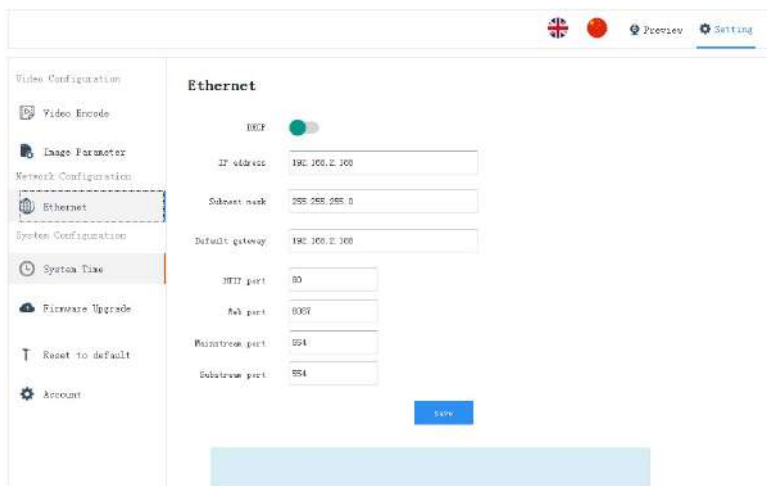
Preview Setting

Video Configuration

Video Encode

Image Parameter

Network Configuration

Ethernet

System Configuration

System Time

Firmware Upgrade

Reset to default

Account

Ethernet

DHCP

IP address 192.168.2.168

Subnet mask 255.255.255.0

Default gateway 192.168.2.168

HTTP port 80

Web port 8087

Mainstream port 554

Substream port 554

save